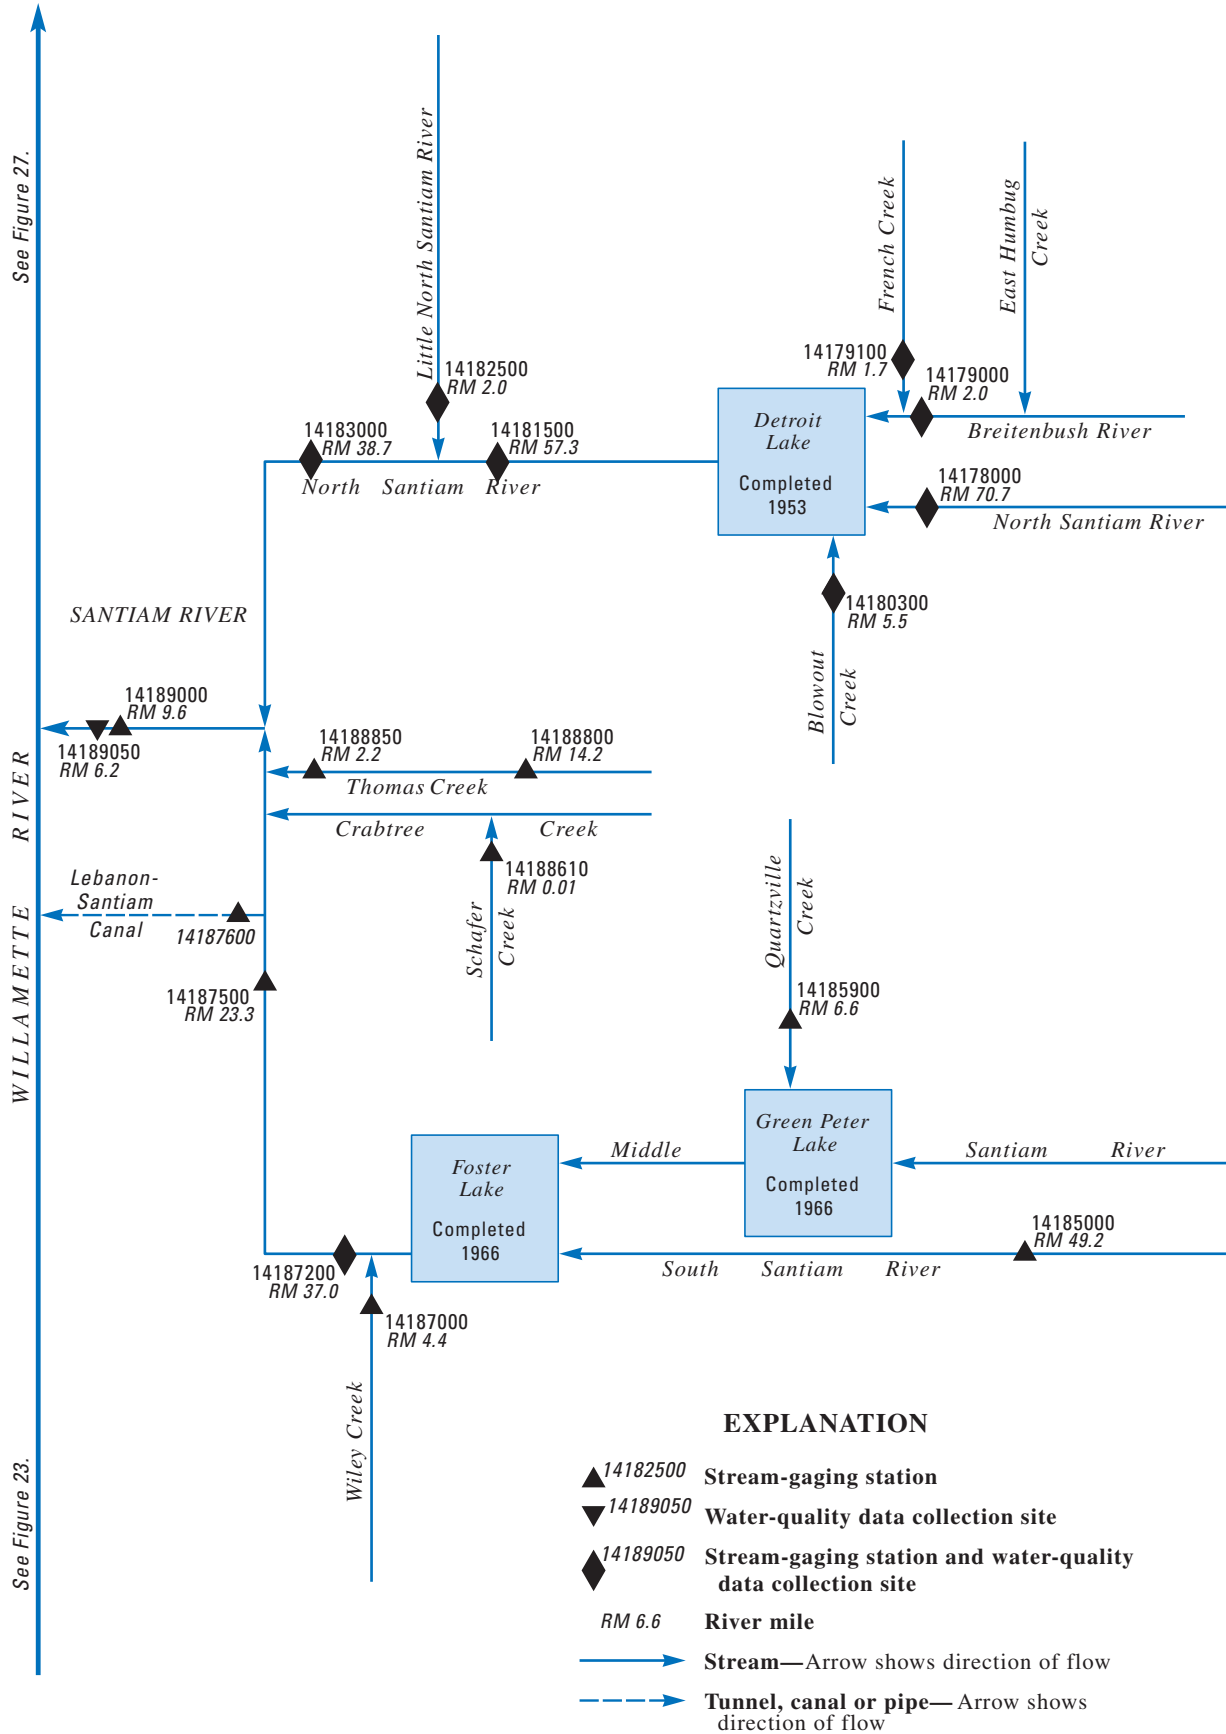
See Figure 27.

WILLAMETTE RIVER

See Figure 23.

Little North Santiam River

14182500
RM 2.0

14183000
RM 38.7

14181500
RM 57.3

North Santiam River

French Creek

East Humbug Creek

14179100
RM 1.7

14179000
RM 2.0

Breitenbush River

Detroit Lake

Completed 1953

14178000
RM 70.7

North Santiam River

14180300
RM 5.5

Blowout Creek

SANTIAM RIVER

14189000
RM 9.6

14189050
RM 6.2

14188850
RM 2.2

14188800
RM 14.2

Thomas Creek

Crabtree Creek

14188610
RM 0.01

Schafer Creek

Lebanon-Santiam Canal

14187600

14187500
RM 23.3

Quartzville Creek

14185900
RM 6.6

Green Peter Lake

Completed 1966

Middle Santiam River

Foster Lake

Completed 1966

14185000
RM 49.2

South Santiam River

14187200
RM 37.0

14187000
RM 4.4

Wiley Creek

EXPLANATION

14182500 Stream-gaging station

14189050 Water-quality data collection site

14189050 Stream-gaging station and water-quality data collection site

RM 6.6 River mile

Stream—Arrow shows direction of flow

Tunnel, canal or pipe—Arrow shows direction of flow